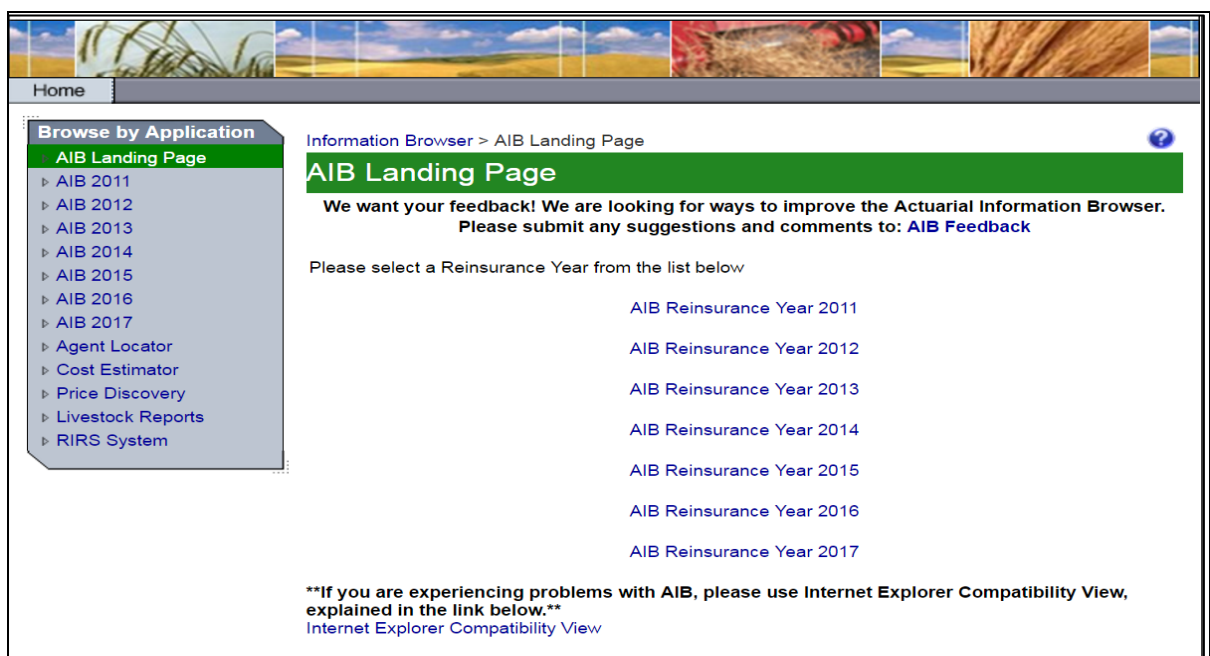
Home

Browse by Application
AIB Landing Page
AIB 2011
AIB 2012
AIB 2013
AIB 2014
AIB 2015
AIB 2016
AIB 2017
Agent Locator
Cost Estimator
Price Discovery
Livestock Reports
RIRS System

Information Browser > AIB Landing Page

AIB Landing Page

We want your feedback! We are looking for ways to improve the Actuarial Information Browser. Please submit any suggestions and comments to: AIB Feedback

Please select a Reinsurance Year from the list below

AIB Reinsurance Year 2011

AIB Reinsurance Year 2012

AIB Reinsurance Year 2013

AIB Reinsurance Year 2014

AIB Reinsurance Year 2015

AIB Reinsurance Year 2016

AIB Reinsurance Year 2017

**If you are experiencing problems with AIB, please use Internet Explorer Compatibility View, explained in the link below.**
Internet Explorer Compatibility View